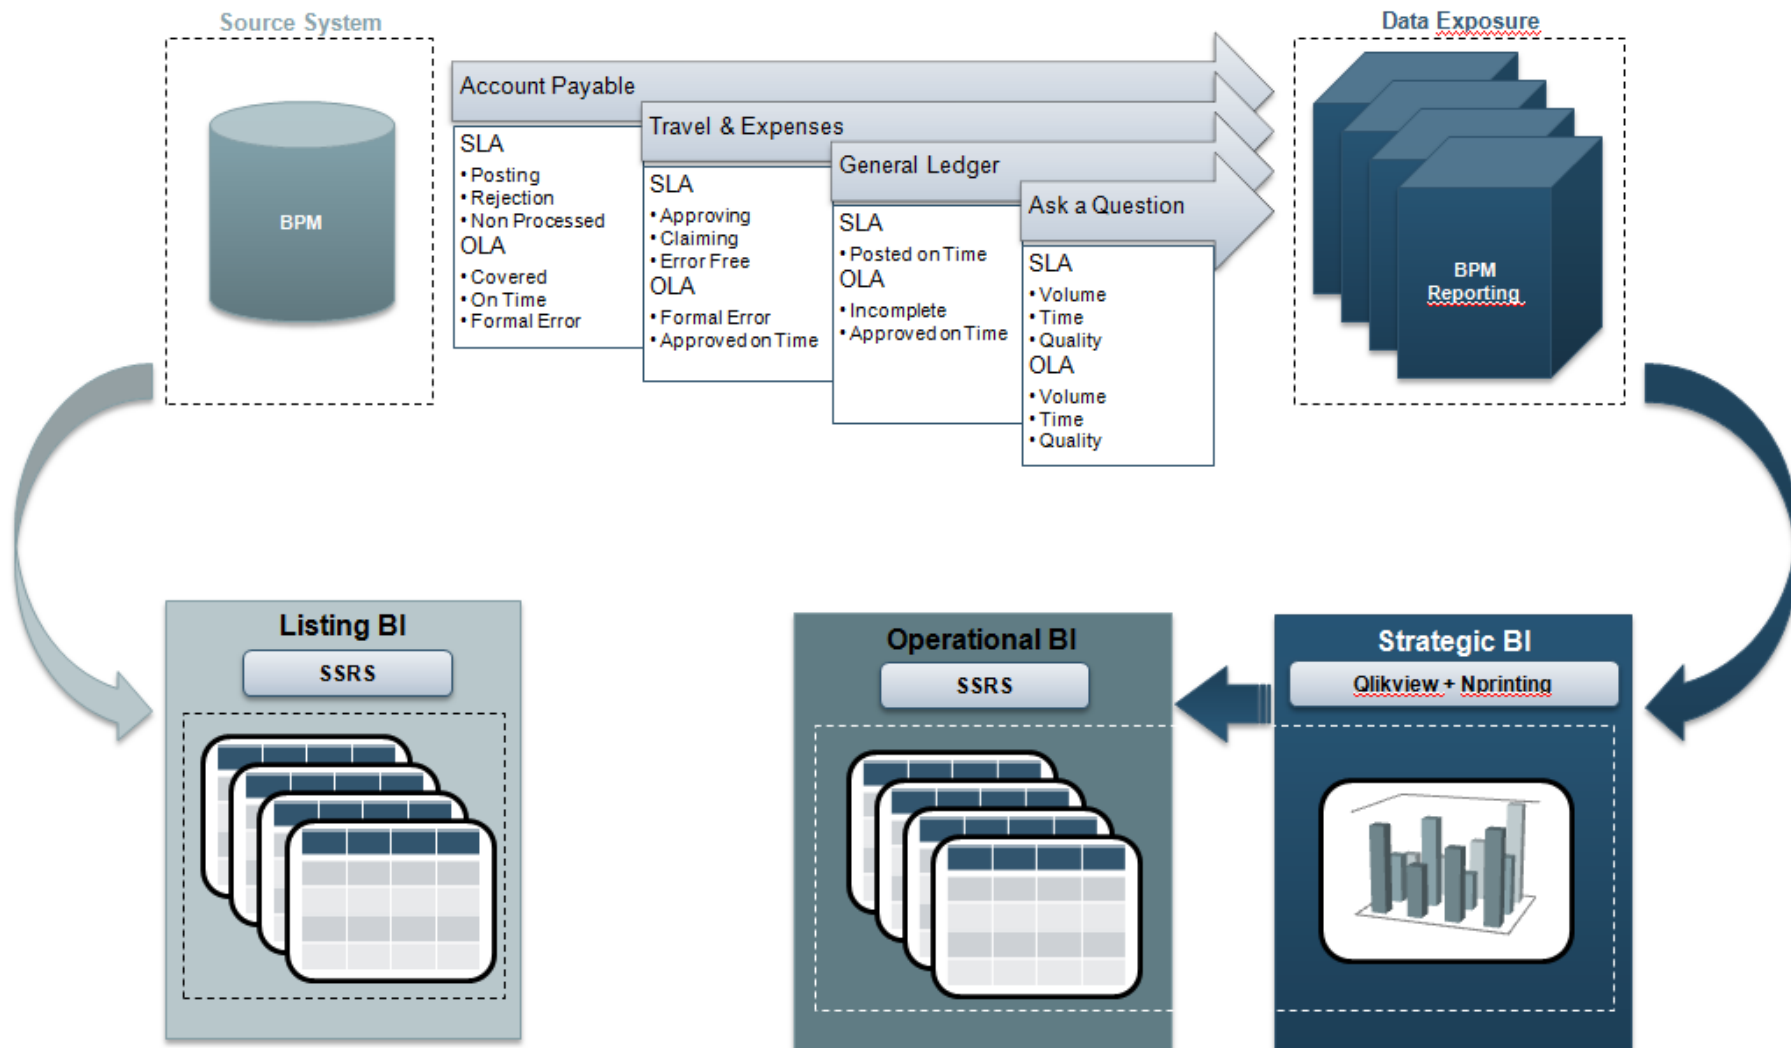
Source System

BPM

Account Payable

SLA
• Posting
• Rejection
• Non Processed
OLA
• Covered
• On Time
• Formal Error

Travel & Expenses

SLA
• Approving
• Claiming
• Error Free
OLA
• Formal Error
• Approved on Time

General Ledger

SLA
• Posted on Time
OLA
• Incomplete
• Approved on Time

Ask a Question

SLA
• Volume
• Time
• Quality
OLA
• Volume
• Time
• Quality

Data Exposure

BPM Reporting

Listing BI
SSRS

Operational BI
SSRS

Strategic BI
Qlikview + Nprinting